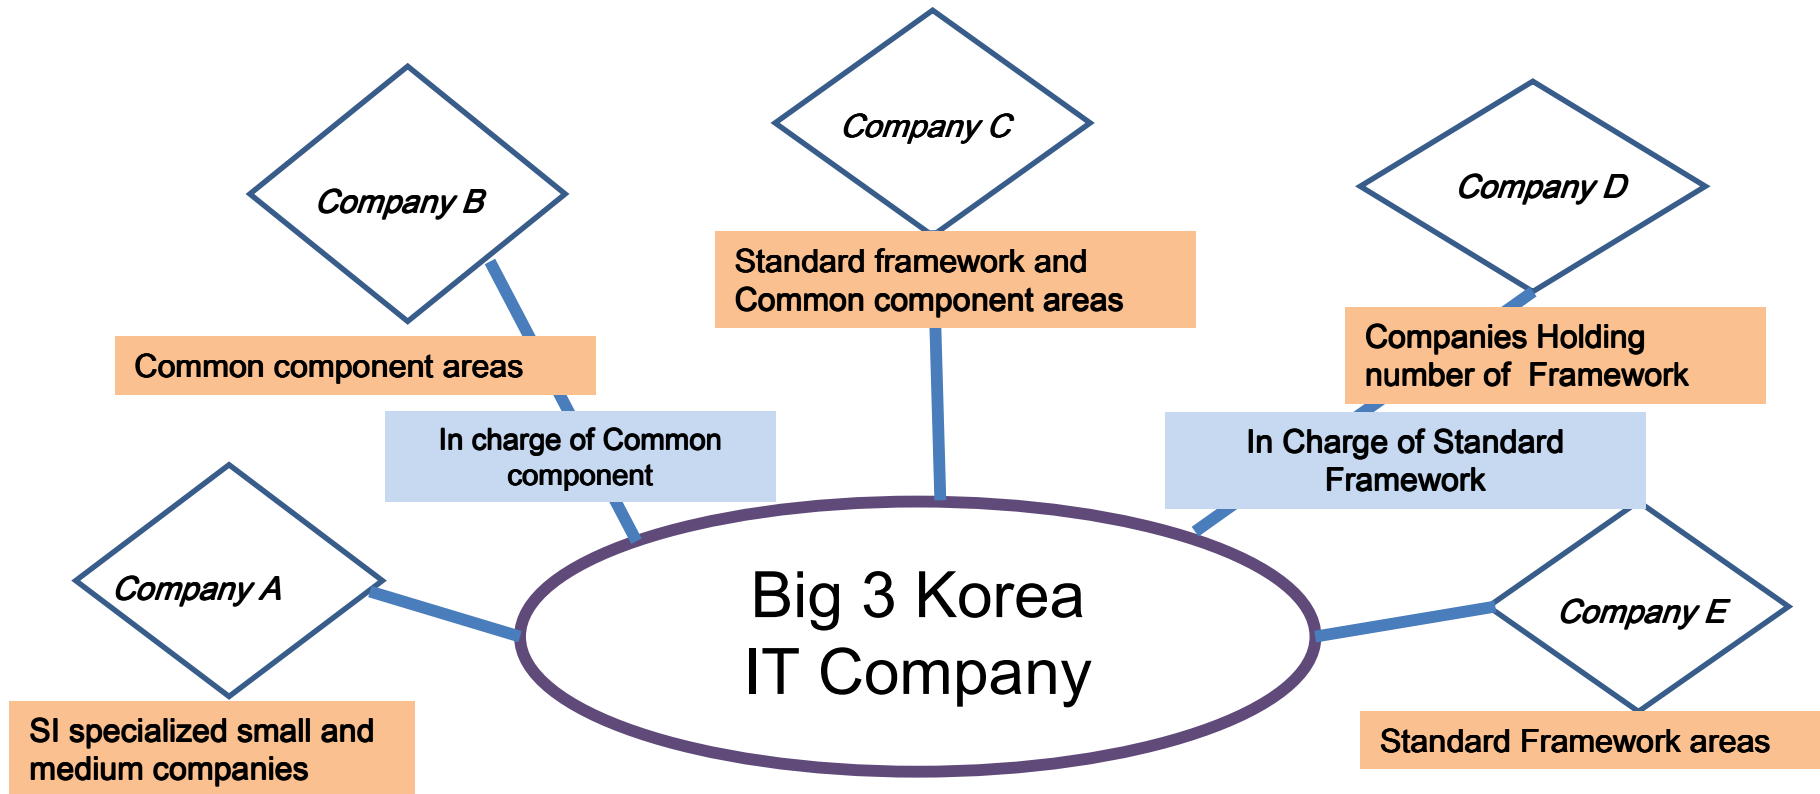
Company C

Company B

Company D

Standard framework and Common component areas

Companies Holding number of  Framework

Common component areas

In charge of Common component

In Charge of Standard Framework

Company A

Big 3 Korea IT Company

Company E

SI specialized small and medium companies

Standard Framework areas